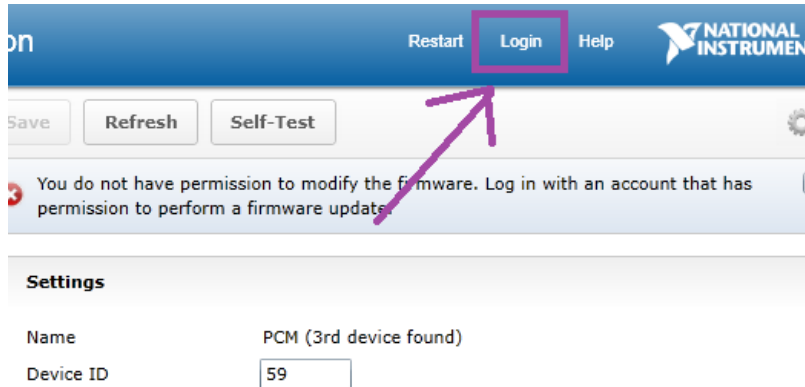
on

Restart Login Help

NATIONAL INSTRUMEN

Save Refresh Self-Test

You do not have permission to modify the firmware. Log in with an account that has permission to perform a firmware update.

Settings

Name PCM (3rd device found)

Device ID 59